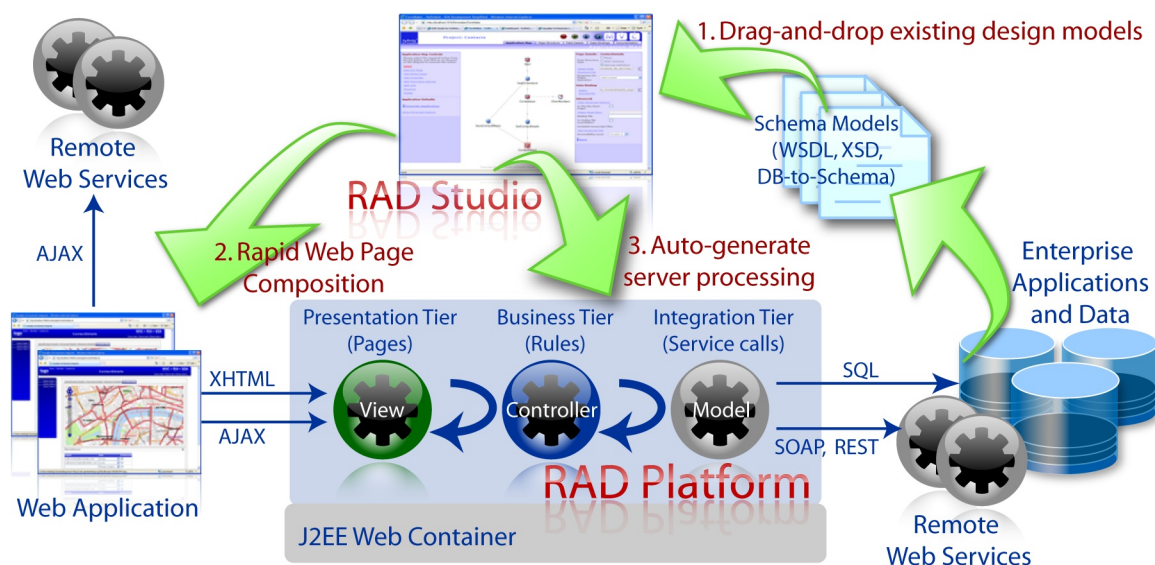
1. Drag-and-drop existing design models

Remote Web Services

Schema Models (WSDL, XSD, DB-to-Schema)

RAD Studio

AJAX

2. Rapid Web Page Composition

3. Auto-generate server processing

Enterprise Applications and Data

Presentation Tier (Pages)

Business Tier (Rules)

Integration Tier (Service calls)

XHTML

AJAX

View

Controller

Model

SQL

SOAP, REST

RAD Platform

Web Application

J2EE Web Container

Remote Web Services